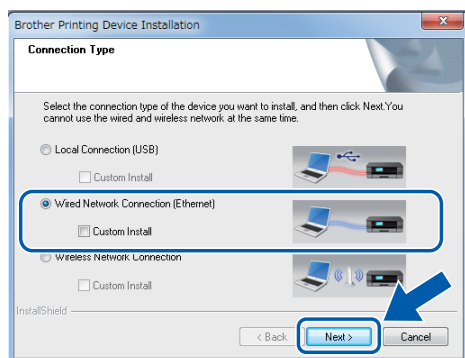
Brother Printing Device Installation

Connection Type

Select the connection type of the device you want to install, and then click Next.You cannot use the wired and wireless network at the same time.

Local Connection (USB)

Custom Install

Wired Network Connection (Ethernet)

Custom Install

Wireless Network Connection

Custom Install

InstallShield

< Back

Next >

Cancel